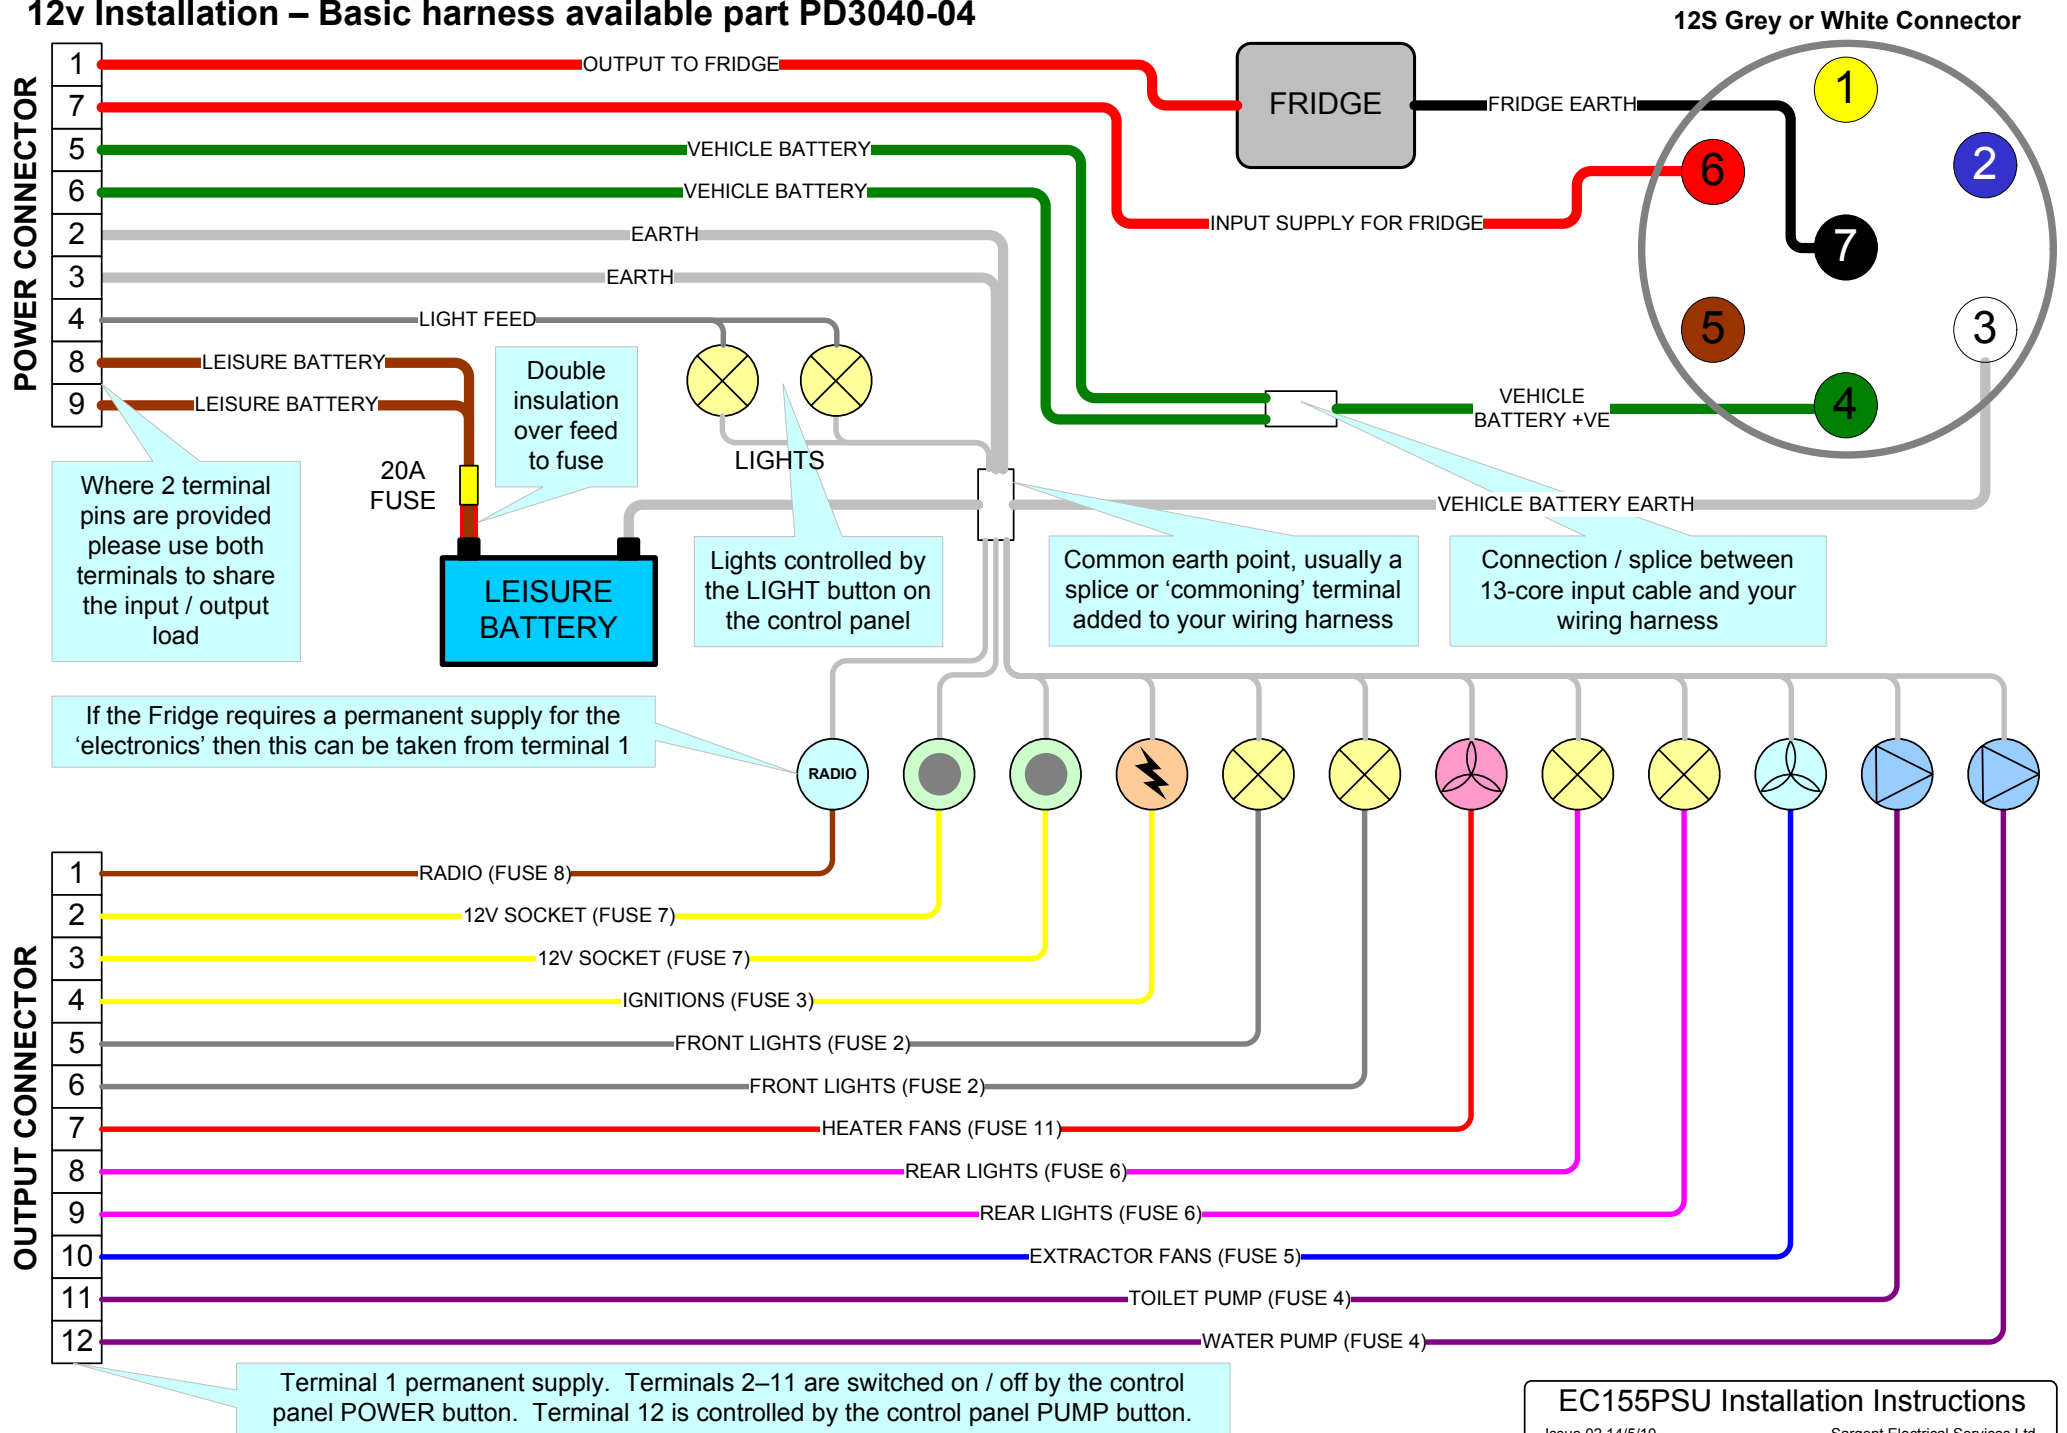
12v Installation – Basic harness available part PD3040-04

12S Grey or White Connector

POWER CONNECTOR

1 OUTPUT TO FRIDGE
7
5 VEHICLE BATTERY
6 VEHICLE BATTERY
2 EARTH
3 EARTH
4 LIGHT FEED
8 LEISURE BATTERY
9 LEISURE BATTERY

FRIDGE
FRIDGE EARTH
INPUT SUPPLY FOR FRIDGE

1
2
6
7
5
3
4

VEHICLE BATTERY +VE
VEHICLE BATTERY EARTH

Double insulation over feed to fuse

20A FUSE

LIGHTS

LEISURE BATTERY

Where 2 terminal pins are provided please use both terminals to share the input / output load

Lights controlled by the LIGHT button on the control panel

Common earth point, usually a splice or 'commoning' terminal added to your wiring harness

Connection / splice between 13-core input cable and your wiring harness

If the Fridge requires a permanent supply for the 'electronics' then this can be taken from terminal 1

RADIO

OUTPUT CONNECTOR

1 RADIO (FUSE 8)
2 12V SOCKET (FUSE 7)
3 12V SOCKET (FUSE 7)
4 IGNITIONS (FUSE 3)
5 FRONT LIGHTS (FUSE 2)
6 FRONT LIGHTS (FUSE 2)
7 HEATER FANS (FUSE 11)
8 REAR LIGHTS (FUSE 6)
9 REAR LIGHTS (FUSE 6)
10 EXTRACTOR FANS (FUSE 5)
11 TOILET PUMP (FUSE 4)
12 WATER PUMP (FUSE 4)

Terminal 1 permanent supply. Terminals 2–11 are switched on / off by the control panel POWER button. Terminal 12 is controlled by the control panel PUMP button.

EC155PSU Installation Instructions
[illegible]